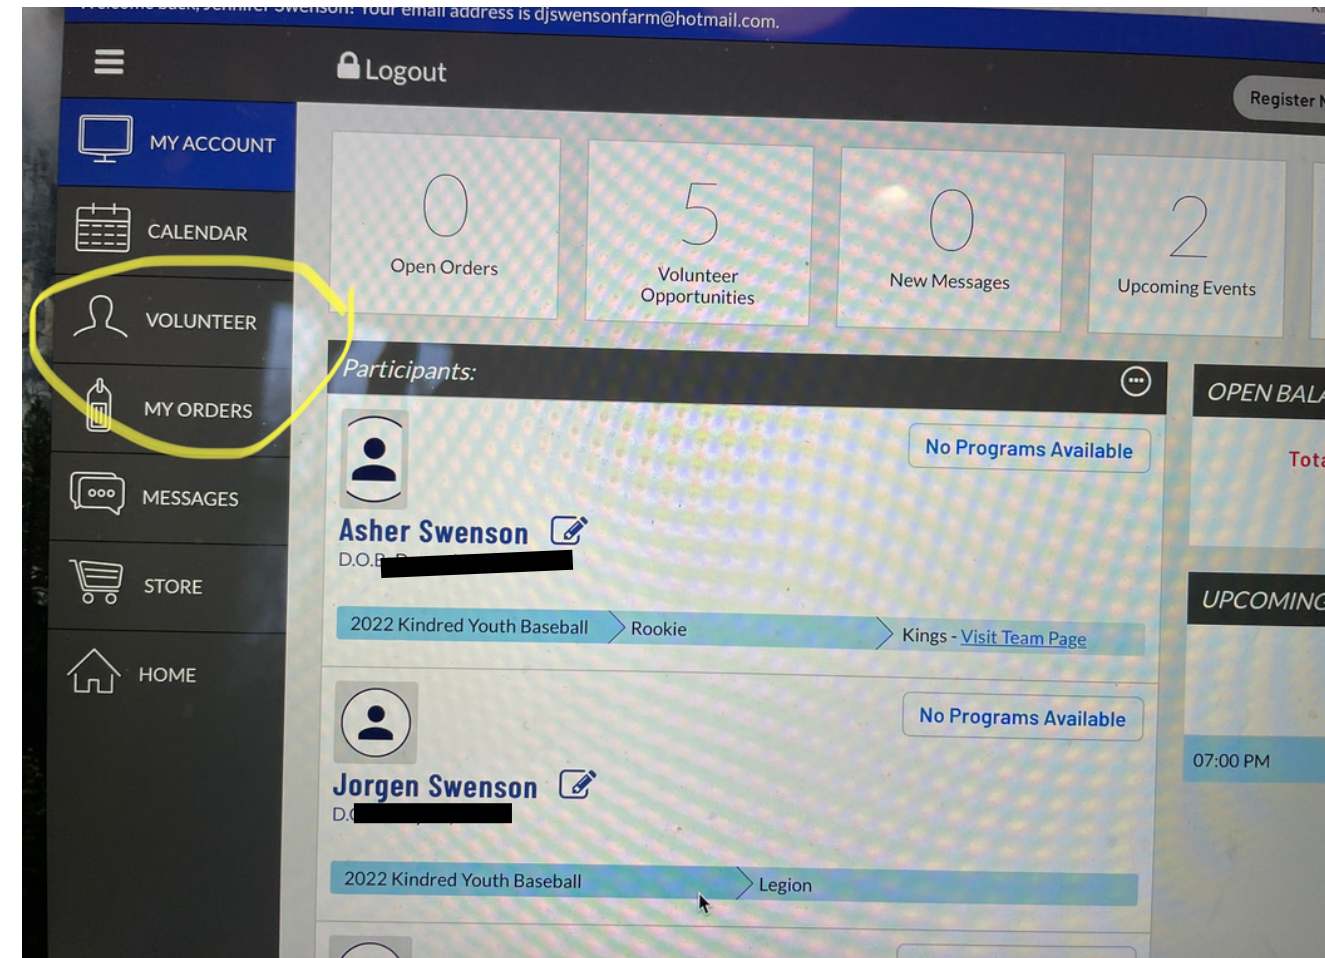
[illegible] Swenson! Your email address is djswensonfarm@hotmail.com.

Logout

Register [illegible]

MY ACCOUNT

CALENDAR

VOLUNTEER

MY ORDERS

MESSAGES

STORE

HOME

0
Open Orders

5
Volunteer Opportunities

0
New Messages

2
Upcoming Events

Participants:

No Programs Available

Asher Swenson

D.O.B. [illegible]

2022 Kindred Youth Baseball
Rookie
Kings - Visit Team Page

No Programs Available

Jorgen Swenson

D.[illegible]

2022 Kindred Youth Baseball
Legion

OPEN BAL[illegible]

Tot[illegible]

UPCOMIN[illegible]

07:00 PM